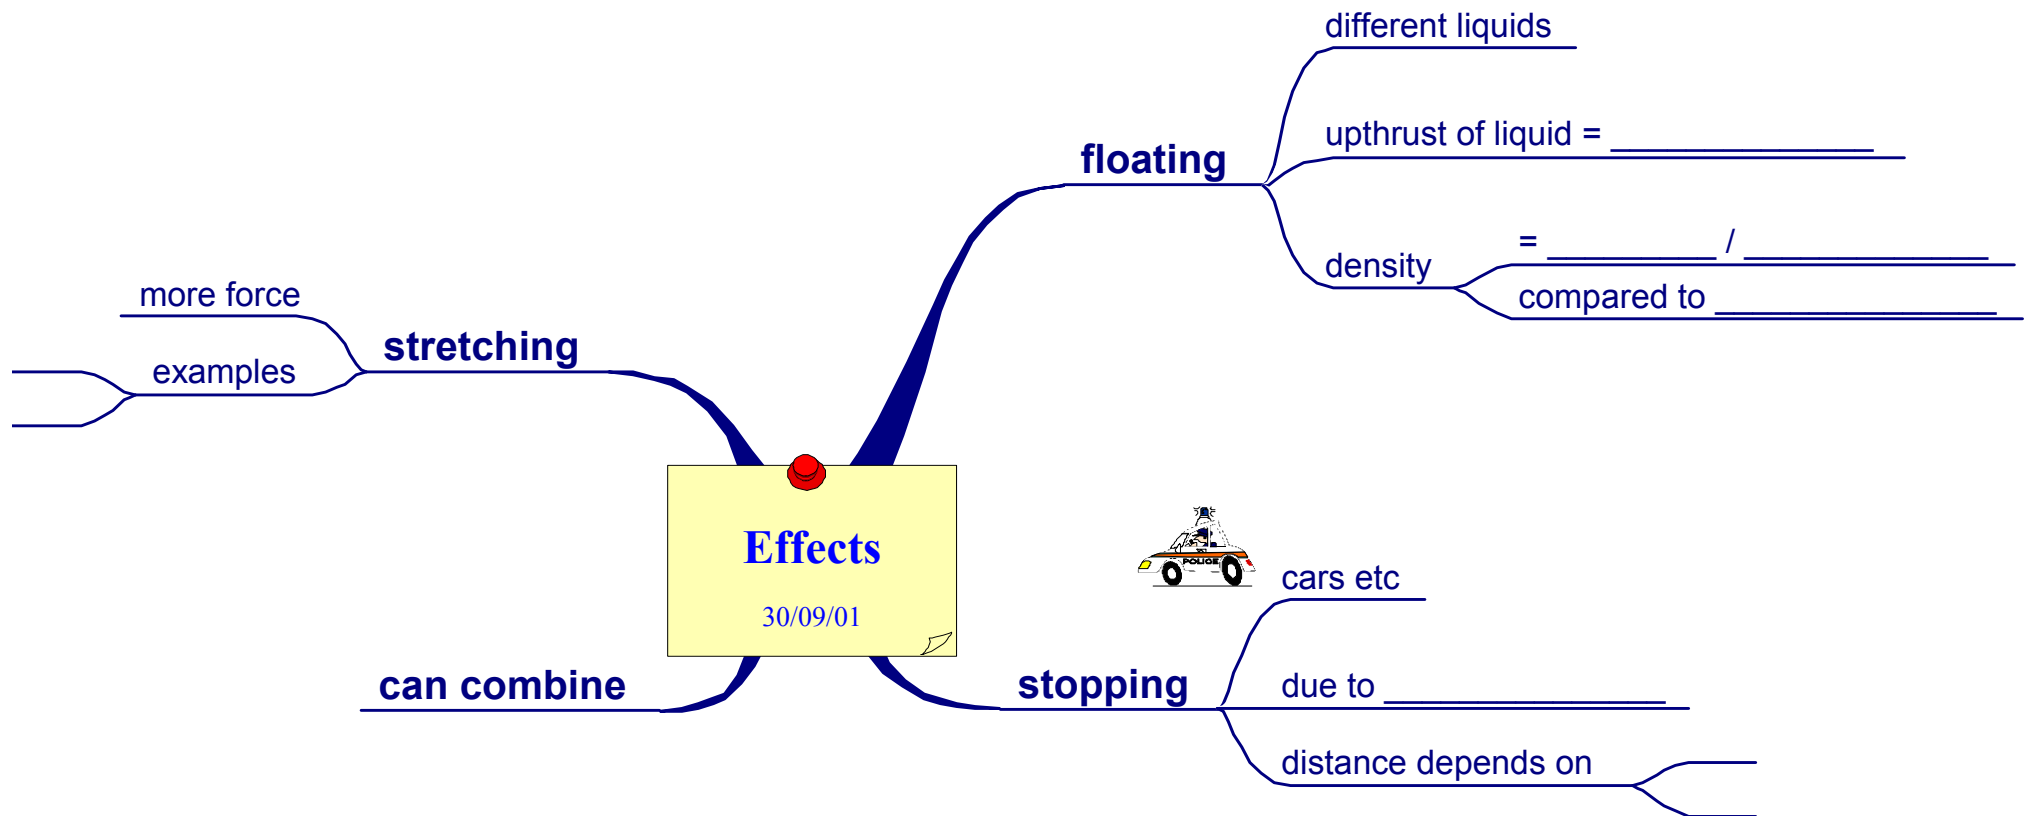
different liquids

upthrust of liquid = ________________

floating

= __________ / ______________

density

compared to ________________

more force

stretching

examples

Effects

30/09/01

POLICE

cars etc

due to ________________

can combine

stopping

distance depends on